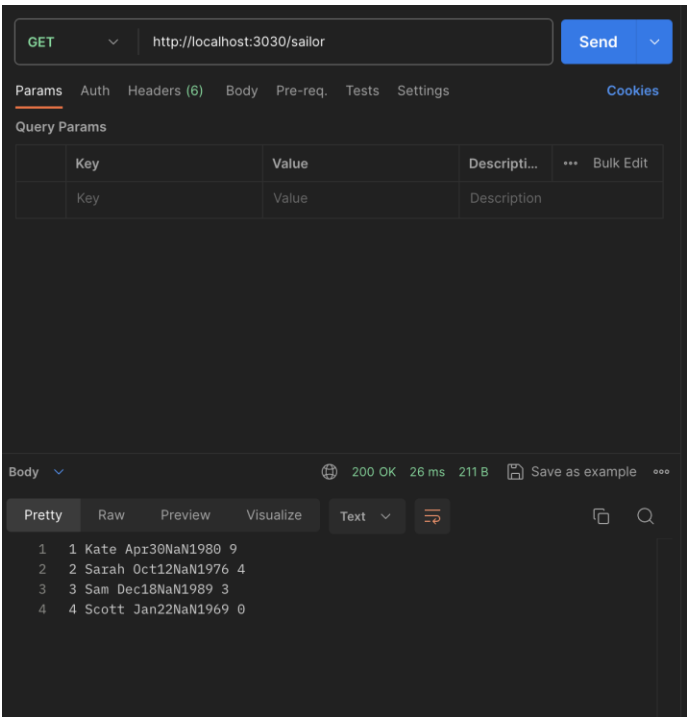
GET http://localhost:3030/sailor Send

Params Auth Headers (6) Body Pre-req. Tests Settings Cookies

Query Params

| | Key | Value | Descripti... | ••• Bulk Edit |
|---|---|---|---|---|
| | Key | Value | Description | |

Body 200 OK 26 ms 211 B Save as example •••

Pretty Raw Preview Visualize Text

1 1 Kate Apr30NaN1980 9
2 2 Sarah Oct12NaN1976 4
3 3 Sam Dec18NaN1989 3
4 4 Scott Jan22NaN1969 0